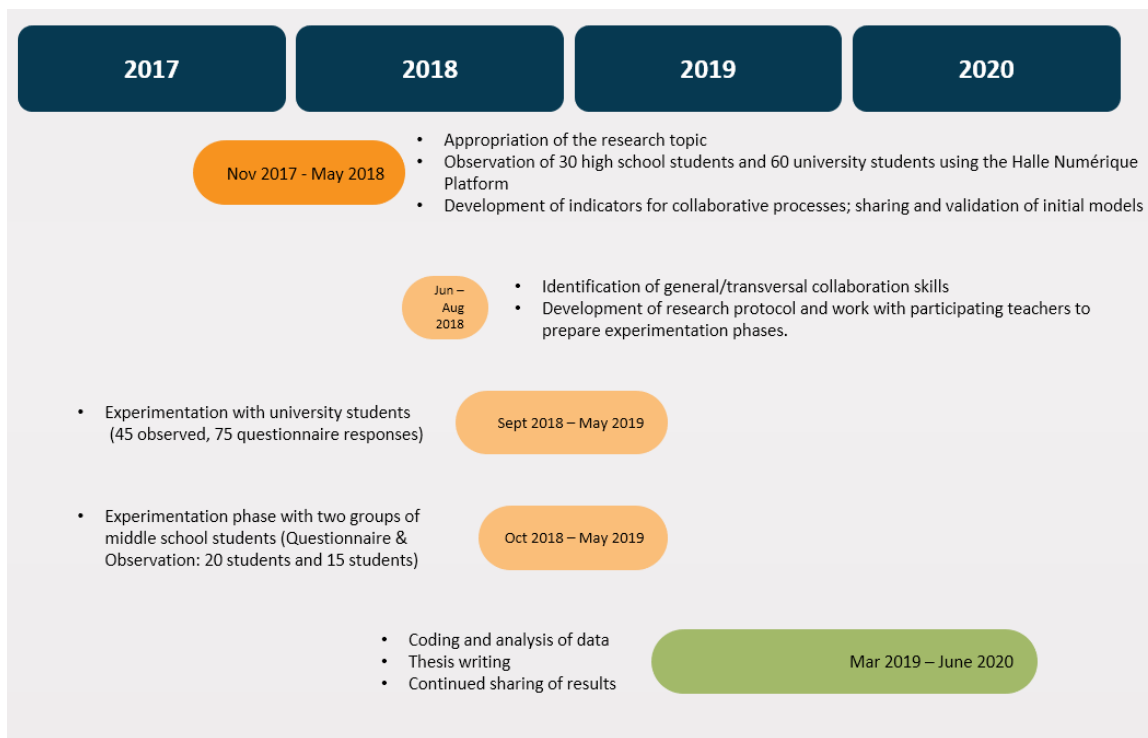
2017

2018

2019

2020

Nov 2017 - May 2018

- Appropriation of the research topic
- Observation of 30 high school students and 60 university students using the Halle Numérique Platform
- Development of indicators for collaborative processes; sharing and validation of initial models

Jun – Aug 2018

- Identification of general/transversal collaboration skills
- Development of research protocol and work with participating teachers to prepare experimentation phases.

- Experimentation with university students (45 observed, 75 questionnaire responses)

Sept 2018 – May 2019

- Experimentation phase with two groups of middle school students (Questionnaire & Observation: 20 students and 15 students)

Oct 2018 – May 2019

- Coding and analysis of data
- Thesis writing
- Continued sharing of results

Mar 2019 – June 2020